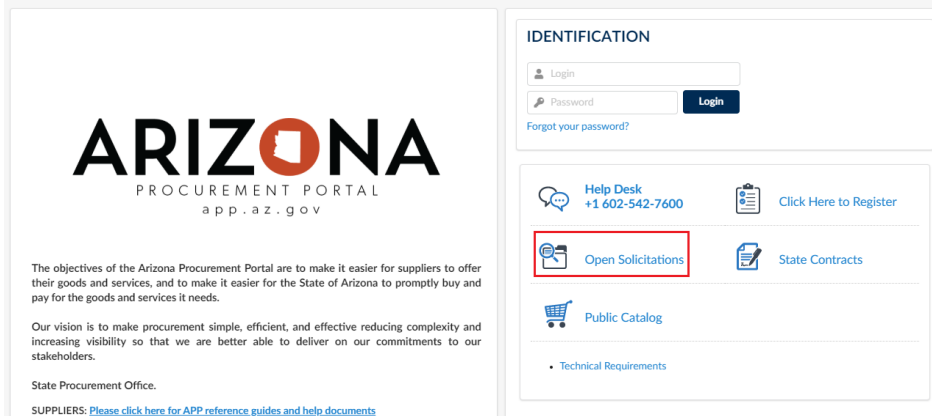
ARIZONA
PROCUREMENT PORTAL
app.az.gov

The objectives of the Arizona Procurement Portal are to make it easier for suppliers to offer their goods and services, and to make it easier for the State of Arizona to promptly buy and pay for the goods and services it needs.

Our vision is to make procurement simple, efficient, and effective reducing complexity and increasing visibility so that we are better able to deliver on our commitments to our stakeholders.

State Procurement Office.

SUPPLIERS: Please click here for APP reference guides and help documents

IDENTIFICATION

Login

Password

Login

Forgot your password?

Help Desk
+1 602-542-7600

Click Here to Register

Open Solicitations

State Contracts

Public Catalog

• Technical Requirements